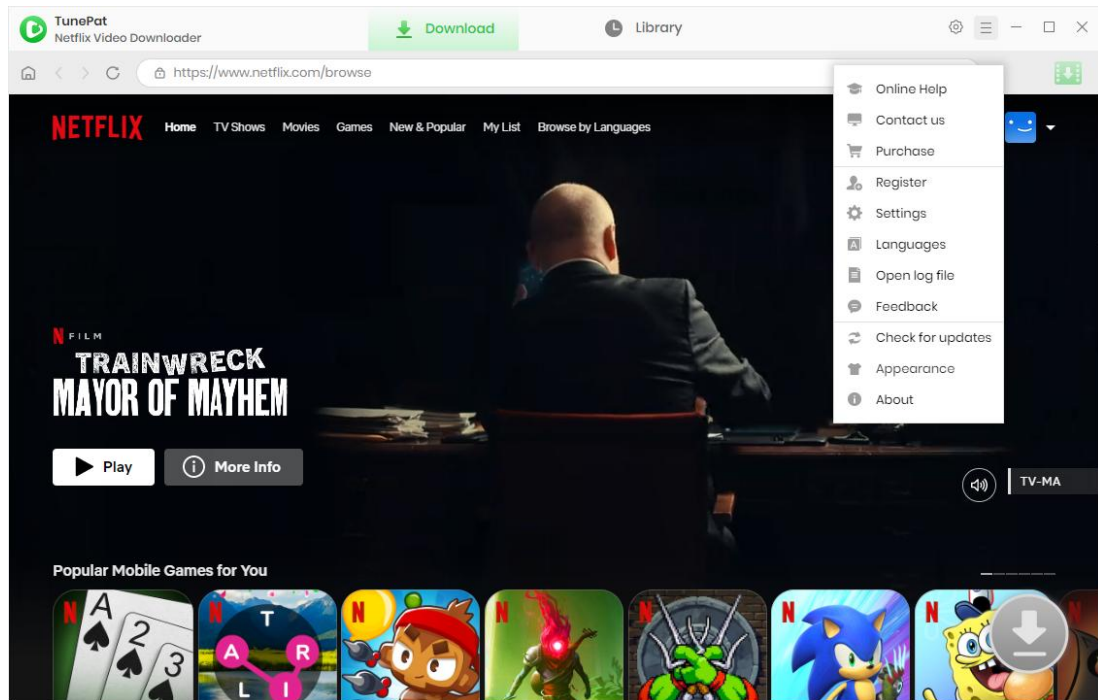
TunePat
Netflix Video Downloader

Download

Library

https://www.netflix.com/browse

NETFLIX Home TV Shows Movies Games New & Popular My List Browse by Languages

Online Help
Contact us
Purchase
Register
Settings
Languages
Open log file
Feedback
Check for updates
Appearance
About

N FILM
TRAINWRECK
MAYOR OF MAYHEM

Play
More Info

TV-MA

Popular Mobile Games for You

A 2 3

T A R L I